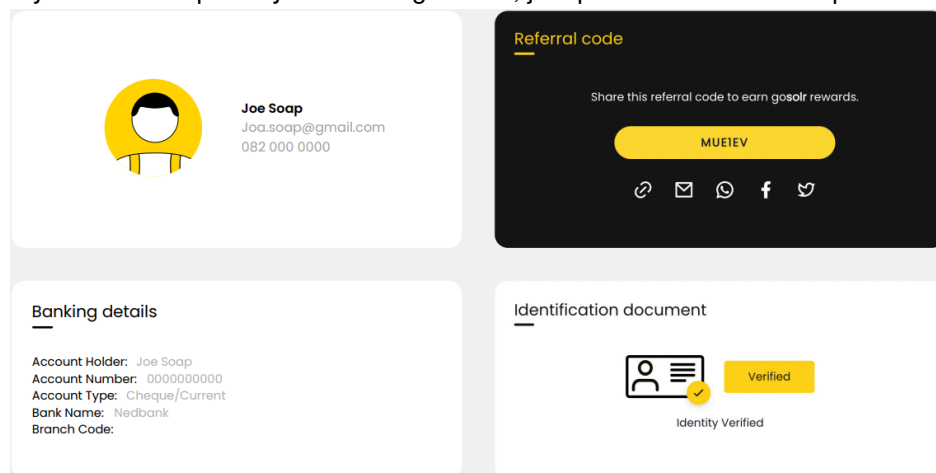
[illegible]

Joe Soap
Joa.soap@gmail.com
082 000 0000

Referral code

Share this referral code to earn gosolr rewards.

MUE1EV

Banking details

Account Holder: Joe Soap
Account Number: 0000000000
Account Type: Cheque/Current
Bank Name: Nedbank
Branch Code:

Identification document

Verified

Identity Verified